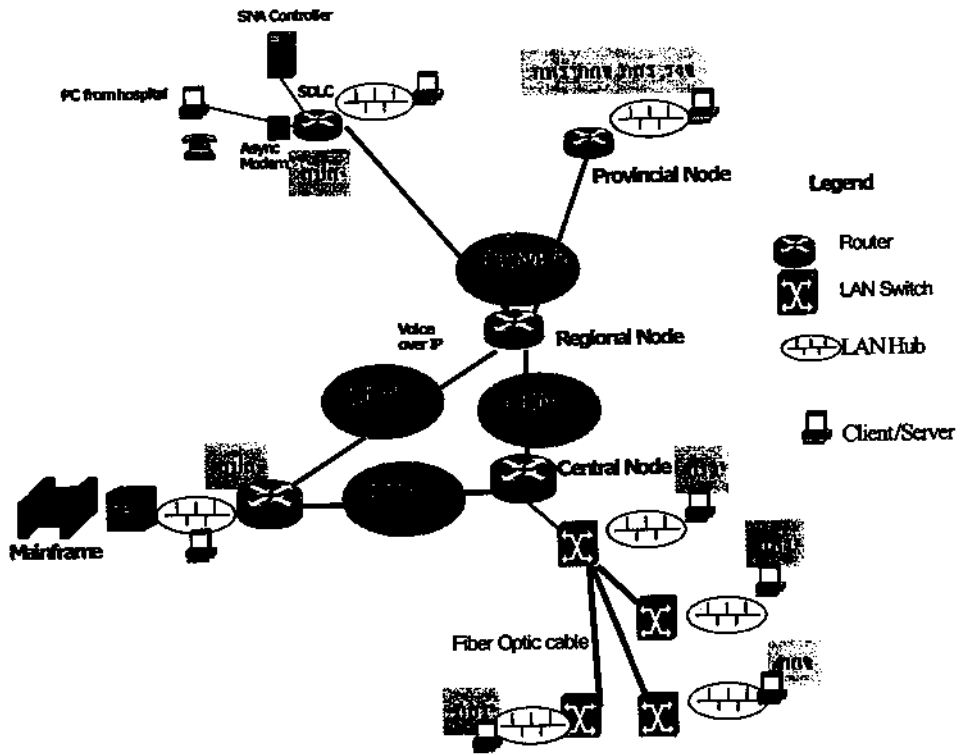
SNA Controller

PC from hospital

SDLC

Async Modem

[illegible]

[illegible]

Provincial Node

Legend

Router

LAN Switch

LAN Hub

Client/Server

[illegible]

Regional Node

Voice over IP

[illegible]

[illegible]

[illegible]

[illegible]

Central Node

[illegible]

Mainframe

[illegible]

Fiber Optic cable

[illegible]

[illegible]